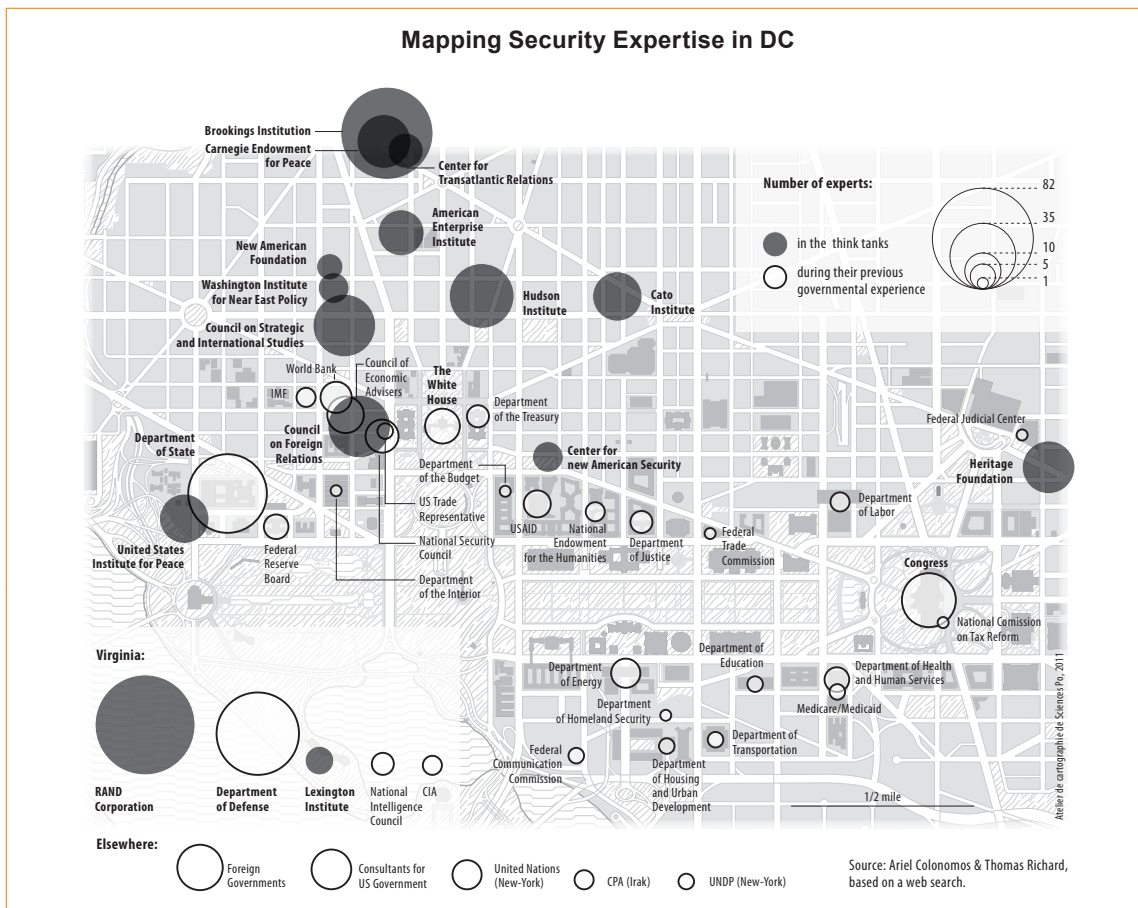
Mapping Security Expertise in DC

Brookings Institution
Carnegie Endowment for Peace
Center for Transatlantic Relations
American Enterprise Institute
New American Foundation
Washington Institute for Near East Policy
Council on Strategic and International Studies
Hudson Institute
Cato Institute

Number of experts:
82
35
10
5
1
in the think tanks
during their previous governmental experience

World Bank
Council of Economic Advisers
IMF
The White House
Department of the Treasury
Council on Foreign Relations
Department of State
Center for new American Security
Department of the Budget
US Trade Representative
National Security Council
Department of the Interior
USAID
National Endowment for the Humanities
Department of Justice
Federal Trade Commission
Department of Labor
Federal Judicial Center
Heritage Foundation
United States Institute for Peace
Federal Reserve Board
Congress
National Comission on Tax Reform

Virginia:
RAND Corporation
Department of Defense
Lexington Institute
National Intelligence Council
CIA

Department of Energy
Department of Education
Department of Health and Human Services
Medicare/Medicaid
Department of Homeland Security
Federal Communication Commission
Department of Housing and Urban Development
Department of Transportation
1/2 mile
Atelier de cartographie de Sciences Po, 2011

Elsewhere:
Foreign Governments
Consultants for US Government
United Nations (New-York)
CPA (Irak)
UNDP (New-York)

Source: Ariel Colonomos & Thomas Richard, based on a web search.